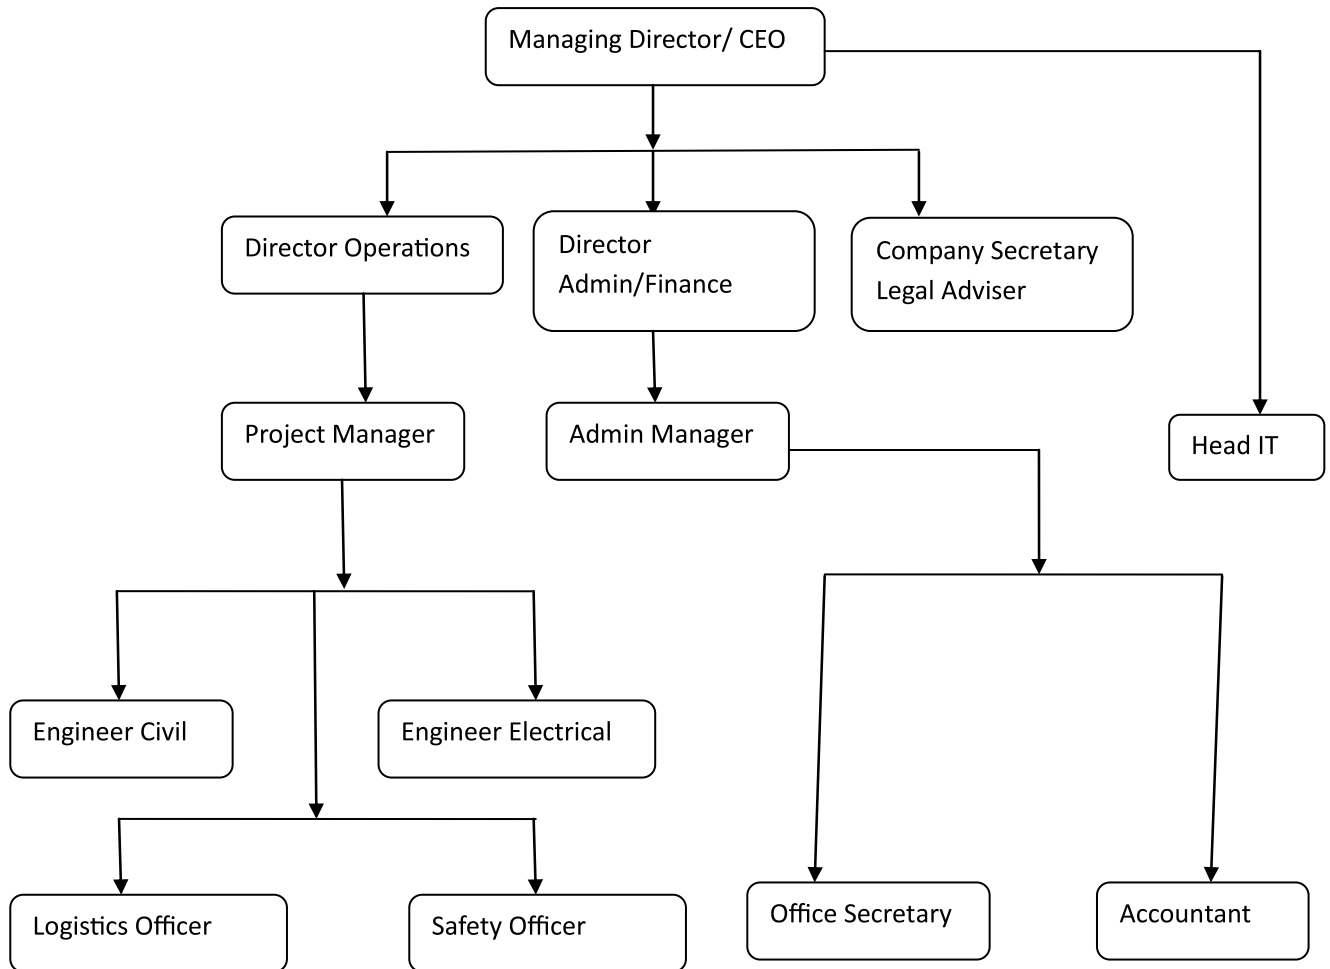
Managing Director/ CEO

Director Operations

Director Admin/Finance

Company Secretary Legal Adviser

Project Manager

Admin Manager

Head IT

Engineer Civil

Engineer Electrical

Logistics Officer

Safety Officer

Office Secretary

Accountant